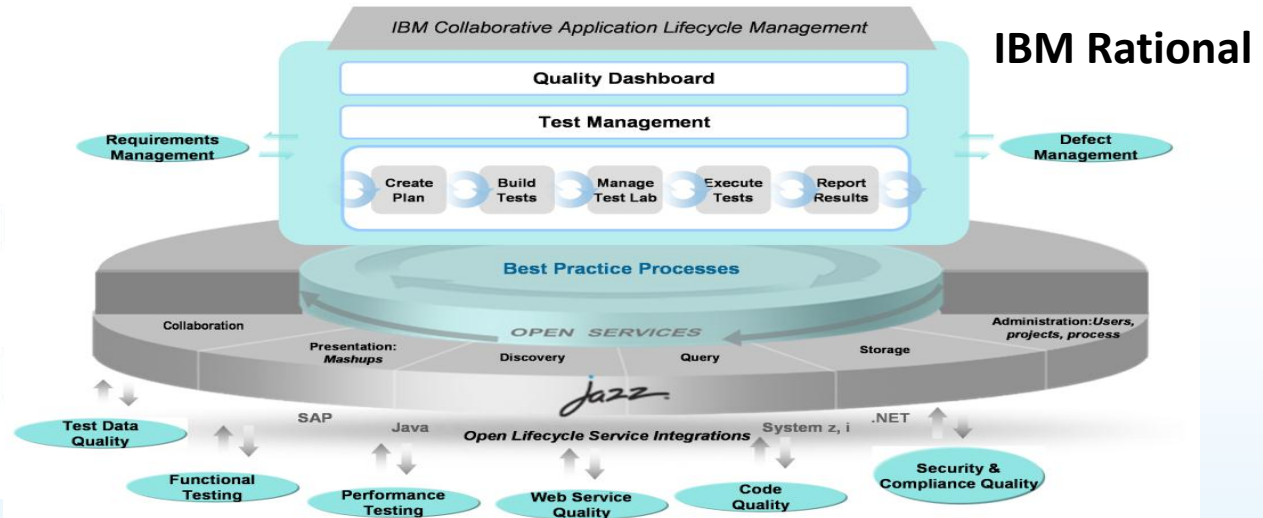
IBM Collaborative Application Lifecycle Management

IBM Rational

Quality Dashboard

Test Management

Requirements Management

Defect Management

Create Plan

Build Tests

Manage Test Lab

Execute Tests

Report Results

Best Practice Processes

OPEN SERVICES

Collaboration

Presentation: Mashups

Discovery

Query

Storage

Administration: Users, projects, process

jazz

SAP

Java

Open Lifecycle Service Integrations

System z, i

.NET

Test Data Quality

Functional Testing

Performance Testing

Web Service Quality

Code Quality

Security & Compliance Quality